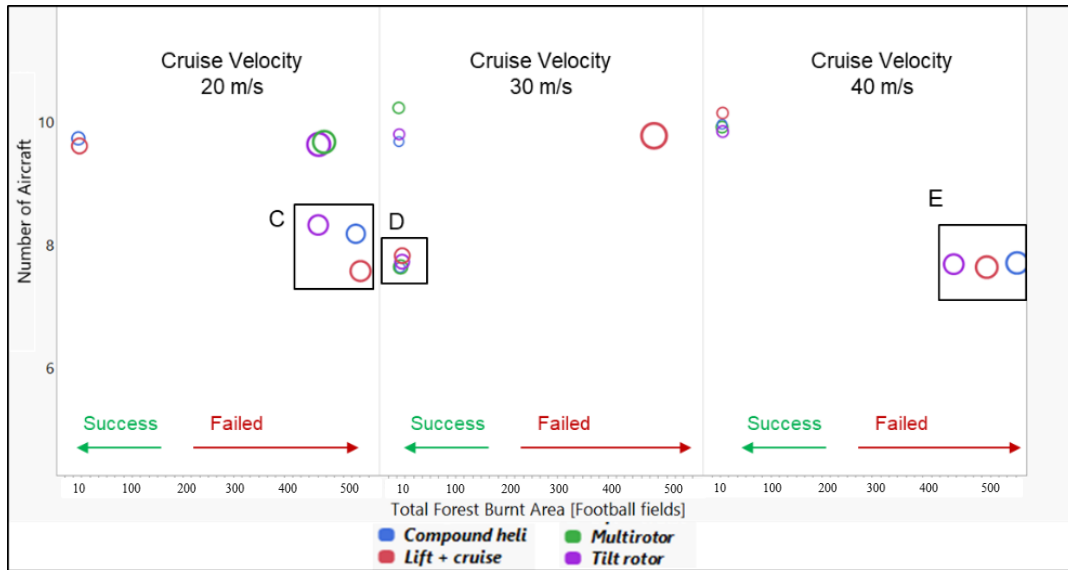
Cruise Velocity
20 m/s

Cruise Velocity
30 m/s

Cruise Velocity
40 m/s

Number of Aircraft

10

8

6

C

D

E

Success

Failed

Success

Failed

Success

Failed

10 100 200 300 400 500

10 100 200 300 400 500

10 100 200 300 400 500

Total Forest Burnt Area [Football fields]

Compound heli
Lift + cruise
Multirotor
Tilt rotor